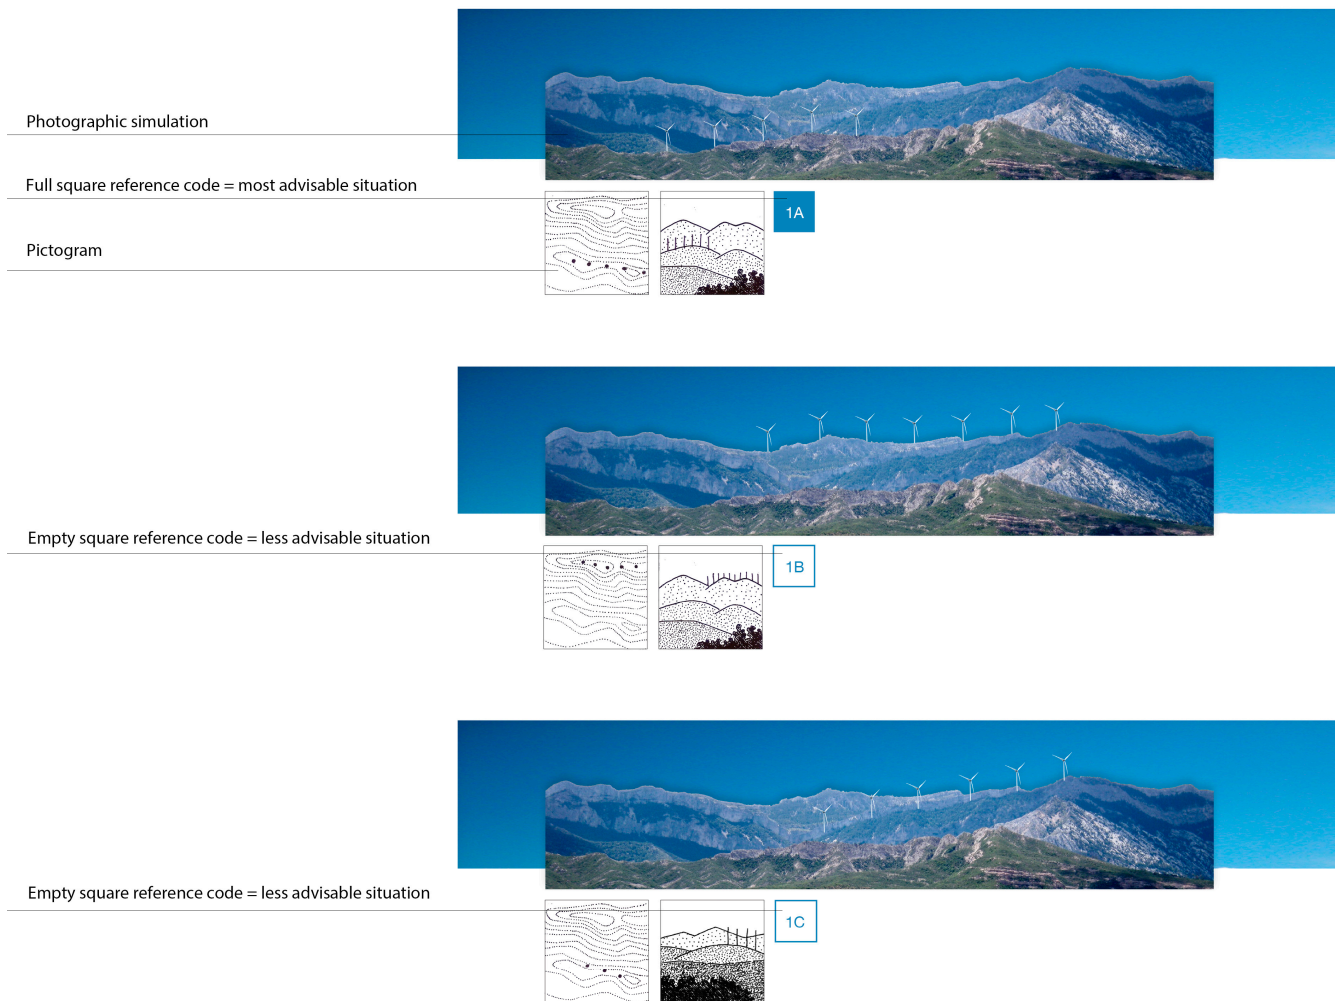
Photographic simulation

Full square reference code = most advisable situation

1A

Pictogram

Empty square reference code = less advisable situation

1B

Empty square reference code = less advisable situation

1C